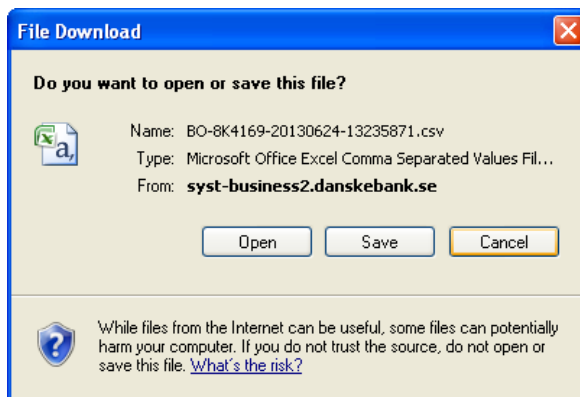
File Download

Do you want to open or save this file?

Name: BO-8K4169-20130624-13235871.csv

Type: Microsoft Office Excel Comma Separated Values Fil...

From: syst-business2.danskebank.se

Open | Save | Cancel

While files from the Internet can be useful, some files can potentially harm your computer. If you do not trust the source, do not open or save this file. What's the risk?